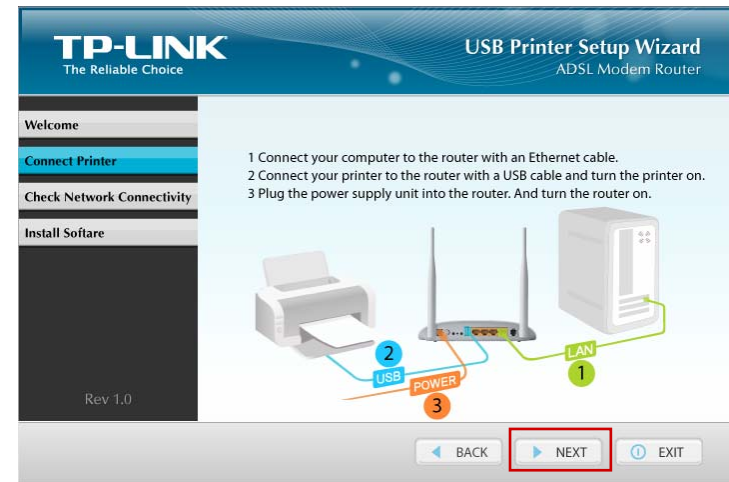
TP-LINK
The Reliable Choice

USB Printer Setup Wizard
ADSL Modem Router

Welcome
Connect Printer
Check Network Connectivity
Install Softare

Rev 1.0

1 Connect your computer to the router with an Ethernet cable.
2 Connect your printer to the router with a USB cable and turn the printer on.
3 Plug the power supply unit into the router. And turn the router on.

2
USB
POWER
3
LAN
1

BACK
NEXT
EXIT